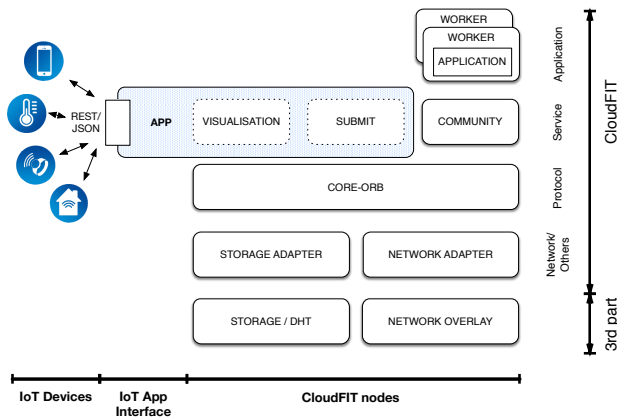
WORKER
WORKER
APPLICATION
Application

REST/
JSON
APP
VISUALISATION
SUBMIT
COMMUNITY
Service

CloudFIT

CORE-ORB
Protocol

STORAGE ADAPTER
NETWORK ADAPTER
Network/
Others

STORAGE / DHT
NETWORK OVERLAY
3rd part

IoT Devices
IoT App Interface
CloudFIT nodes